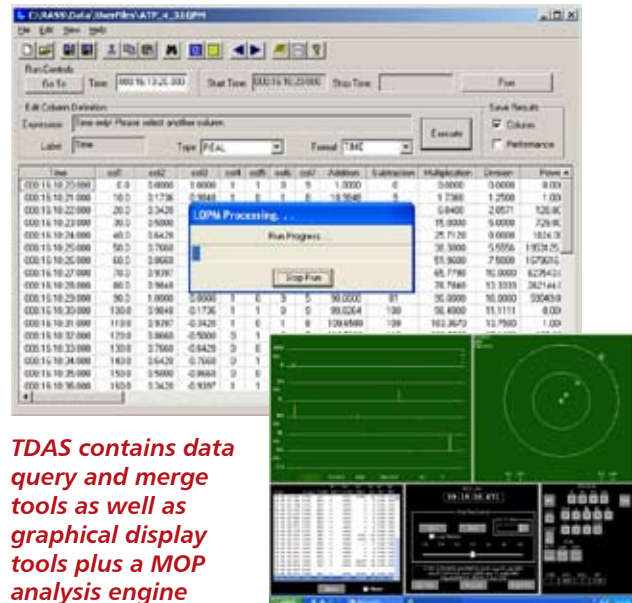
C:\RASSI\Data\UserFiles\ATP_4_33.EPM

File Edit View Help

Run Controls

Go To

Time 000:16:13:25.000

Start Time 000:16:10:23.000

Stop Time

Run

Edit Column Definition

Expression Time edit: Please select another column.

Label Time

Type REAL

Format TIME

Execute

Save Results

Column

Performance

| Time | col1 | col2 | col3 | col4 | col5 | col6 | col7 | Addition | Subtraction | Multiplication | Division | Powe |
|---|---|---|---|---|---|---|---|---|---|---|---|---|
| 000:16:10:23.000 | 0.0 | 0.0000 | 1.0000 | 1 | 1 | 0 | 9 | 1.0000 | 0 | 0.0000 | 0.0000 | 0.00 |
| 000:16:10:21.000 | 10.0 | 0.1736 | 0.9848 | 1 | 1 | 0 | 9 | 10.9848 | 8 | 1.7365 | 1.2500 | 1.00 |
| 000:16:10:22.000 | 20.0 | 0.3420 | | | | | | | | 6.8400 | 2.8571 | 128.00 |
| 000:16:10:23.000 | 30.0 | 0.5000 | | | | | | | | 15.0000 | 5.0000 | 729.00 |
| 000:16:10:24.000 | 40.0 | 0.6428 | | | | | | | | 25.7120 | 8.0000 | 1024.00 |
| 000:16:10:25.000 | 50.0 | 0.7660 | | | | | | | | 38.3000 | 5.5556 | 1953125 |
| 000:16:10:26.000 | 60.0 | 0.8660 | | | | | | | | 51.9600 | 7.5000 | 1679616 |
| 000:16:10:27.000 | 70.0 | 0.9397 | | | | | | | | 65.7790 | 10.0000 | 6275431 |
| 000:16:10:28.000 | 80.0 | 0.9848 | | | | | | | | 78.7840 | 13.3333 | 262144 |
| 000:16:10:29.000 | 90.0 | 1.0000 | 0.0000 | 1 | 0 | 0 | 9 | 90.0000 | 81 | 90.0000 | 10.0000 | 5904900 |
| 000:16:10:30.000 | 100.0 | 0.9848 | -0.1736 | 1 | 1 | 0 | 9 | 99.8264 | 100 | 98.4800 | 11.1111 | 0.00 |
| 000:16:10:31.000 | 110.0 | 0.9397 | -0.3420 | 1 | 0 | 1 | 0 | 109.6580 | 109 | 103.3670 | 12.7500 | 1.00 |
| 000:16:10:32.000 | 120.0 | 0.8660 | -0.5000 | 0 | | | | | | | | |
| 000:16:10:33.000 | 130.0 | 0.7660 | -0.6428 | 0 | | | | | | | | |
| 000:16:10:34.000 | 140.0 | 0.6428 | -0.7660 | 0 | | | | | | | | |
| 000:16:10:35.000 | 150.0 | 0.5000 | -0.8660 | 0 | | | | | | | | |
| 000:16:10:36.000 | 160.0 | 0.3420 | -0.9397 | 1 | | | | | | | | |

LOPN Processing. . .

Run Progress

Stop Run

TDAS contains data query and merge tools as well as graphical display tools plus a MOP analysis engine